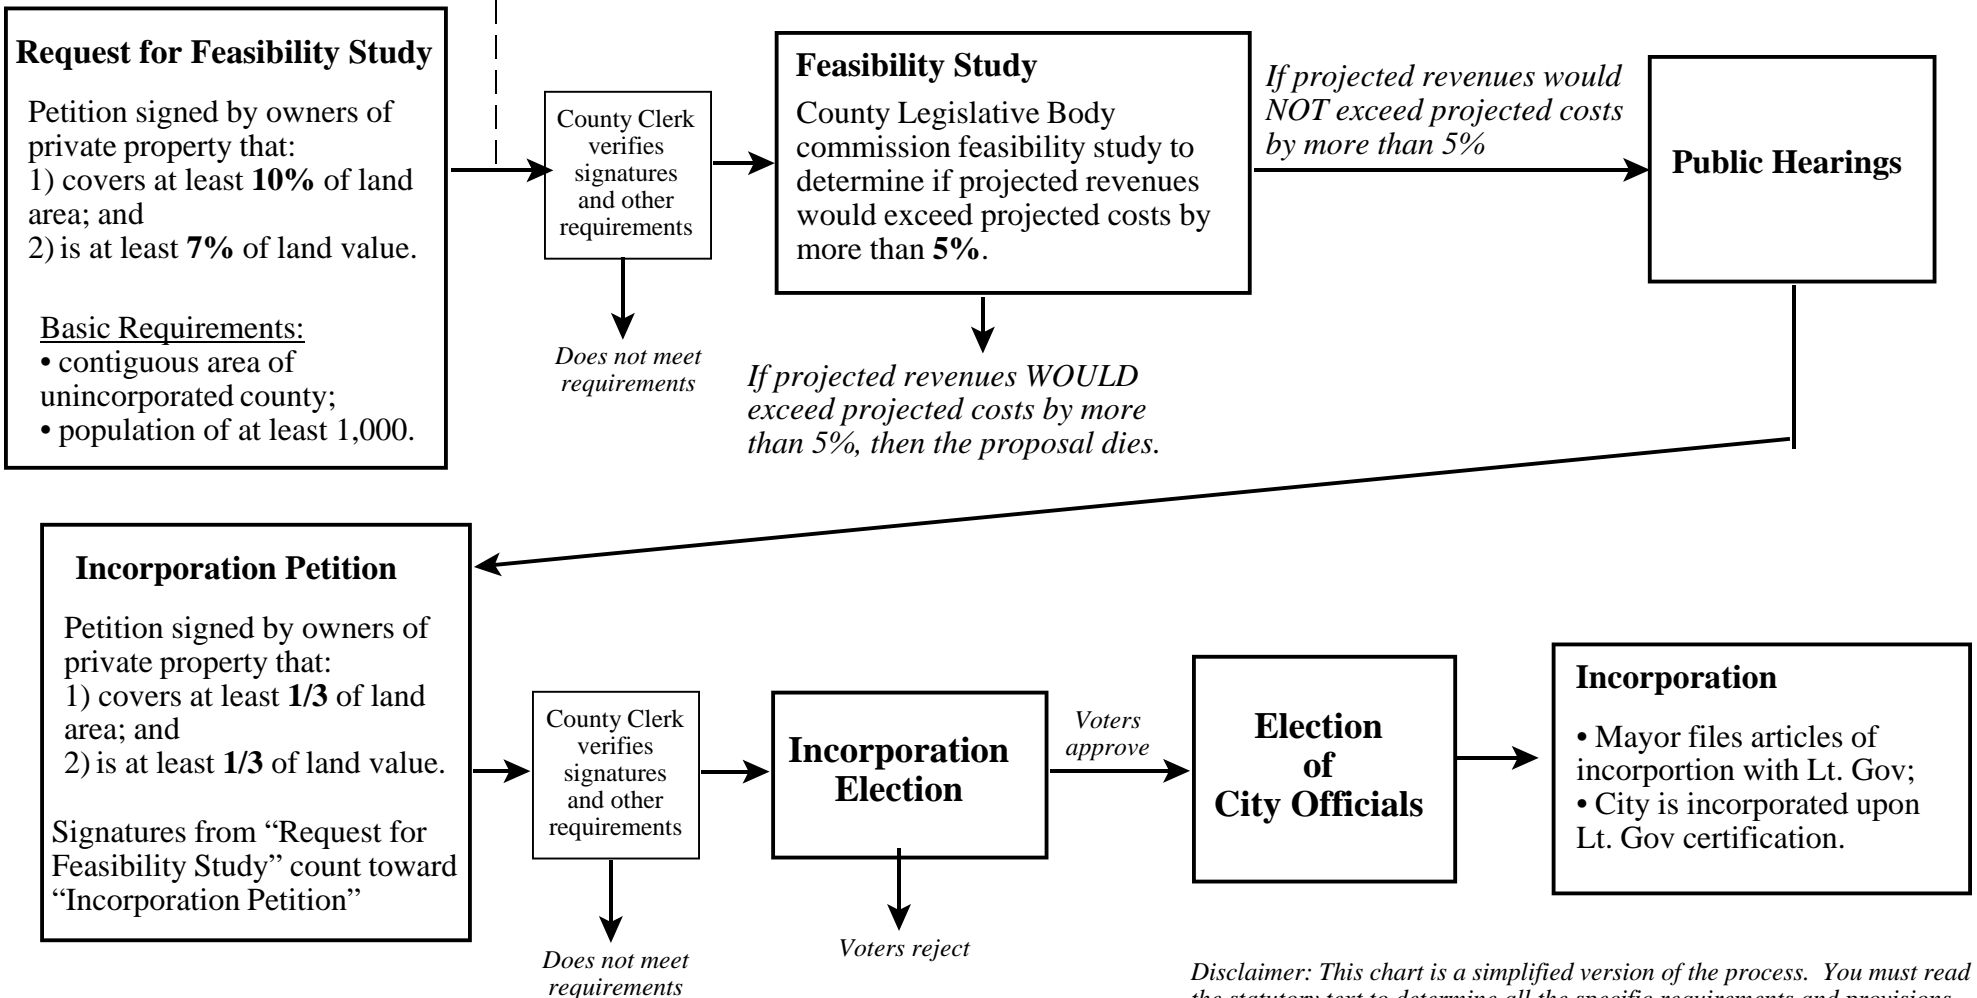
**Request for Feasibility Study**

Petition signed by owners of private property that:
1) covers at least **10%** of land area; and
2) is at least **7%** of land value.

Basic Requirements:
• contiguous area of unincorporated county;
• population of at least 1,000.

County Clerk verifies signatures and other requirements

*Does not meet requirements*

**Feasibility Study**

County Legislative Body commission feasibility study to determine if projected revenues would exceed projected costs by more than **5%**.

*If projected revenues WOULD exceed projected costs by more than 5%, then the proposal dies.*

*If projected revenues would NOT exceed projected costs by more than 5%*

**Public Hearings**

**Incorporation Petition**

Petition signed by owners of private property that:
1) covers at least **1/3** of land area; and
2) is at least **1/3** of land value.

Signatures from "Request for Feasibility Study" count toward "Incorporation Petition"

County Clerk verifies signatures and other requirements

*Does not meet requirements*

**Incorporation Election**

*Voters reject*

*Voters approve*

**Election of City Officials**

**Incorporation**

• Mayor files articles of incorportion with Lt. Gov;
• City is incorporated upon Lt. Gov certification.

*Disclaimer: This chart is a simplified version of the process. You must read the statutory text to determine all the specific requirements and provisions.*